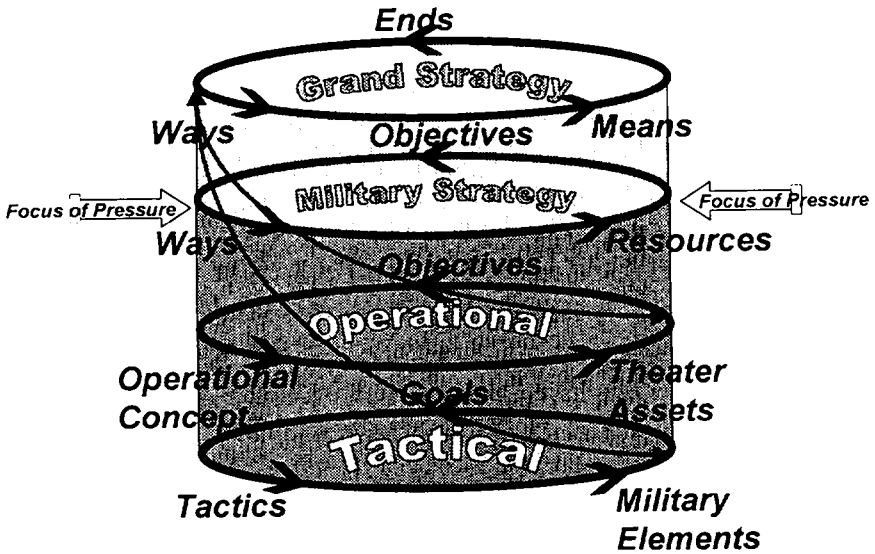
Ends

Grand Strategy

Ways

Objectives

Means

Focus of Pressure

Military Strategy

Focus of Pressure

Ways

Resources

Objectives

Operational

Operational Concept

Goals

Theater Assets

Tactical

Tactics

Military Elements